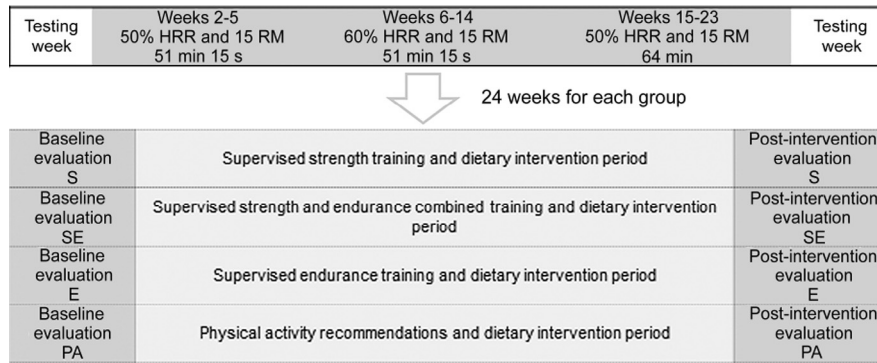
| Testing week | Weeks 2-5 50% HRR and 15 RM 51 min 15 s | Weeks 6-14 60% HRR and 15 RM 51 min 15 s | Weeks 15-23 50% HRR and 15 RM 64 min | Testing week |
|---|---|---|---|---|

24 weeks for each group

| Baseline evaluation S | Supervised strength training and dietary intervention period | Post-intervention evaluation S |
|---|---|---|
| Baseline evaluation SE | Supervised strength and endurance combined training and dietary intervention period | Post-intervention evaluation SE |
| Baseline evaluation E | Supervised endurance training and dietary intervention period | Post-intervention evaluation E |
| Baseline evaluation PA | Physical activity recommendations and dietary intervention period | Post-intervention evaluation PA |